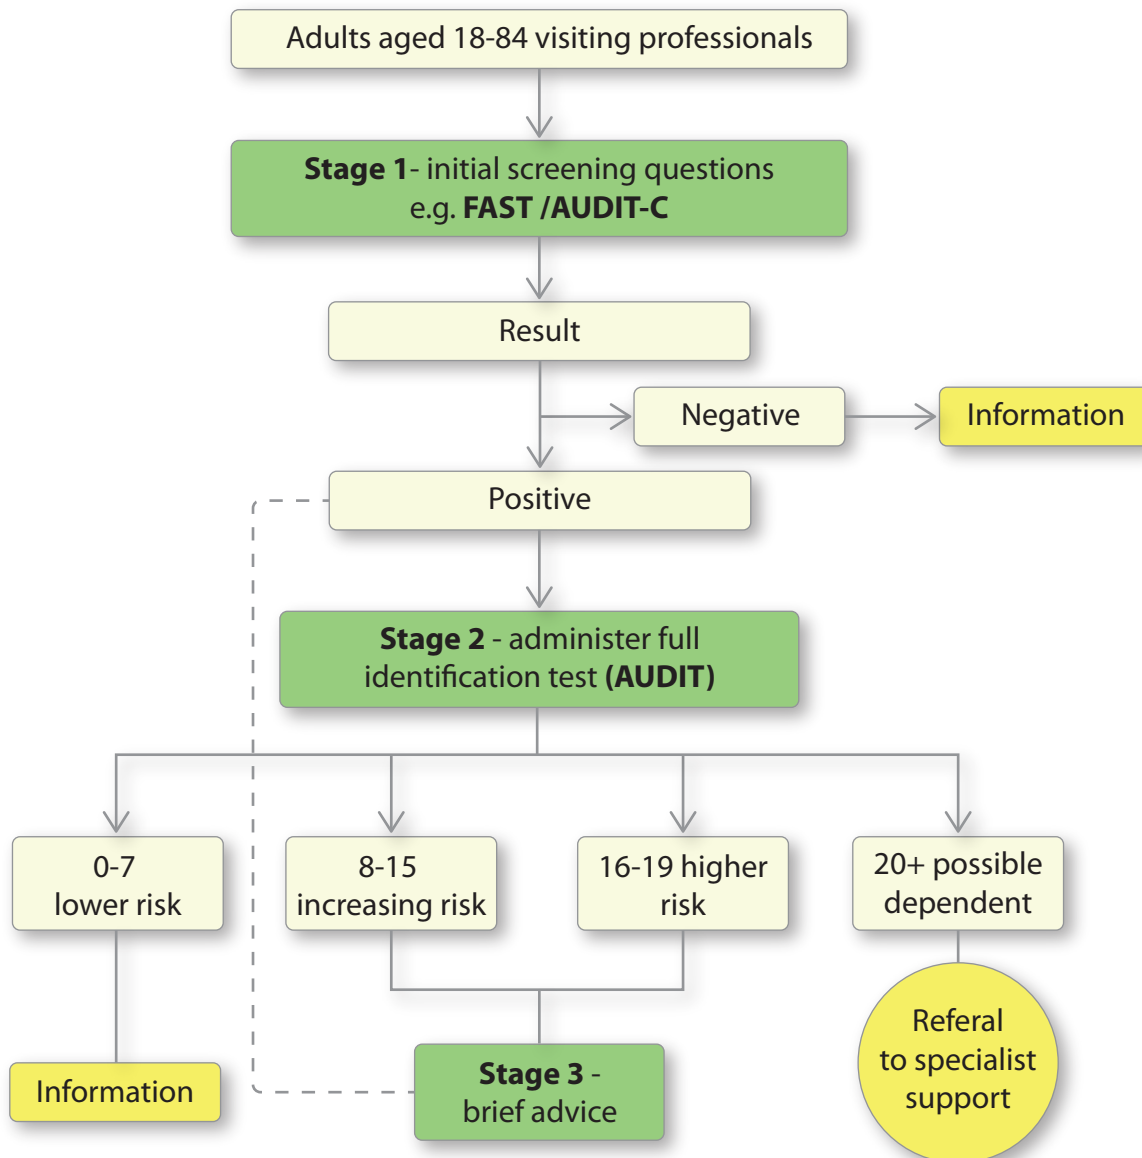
Adults aged 18-84 visiting professionals

**Stage 1**- initial screening questions e.g. **FAST /AUDIT-C**

Result

Negative

Information

Positive

**Stage 2** - administer full identification test **(AUDIT)**

0-7 lower risk

8-15 increasing risk

16-19 higher risk

20+ possible dependent

Information

**Stage 3** - brief advice

Referal to specialist support